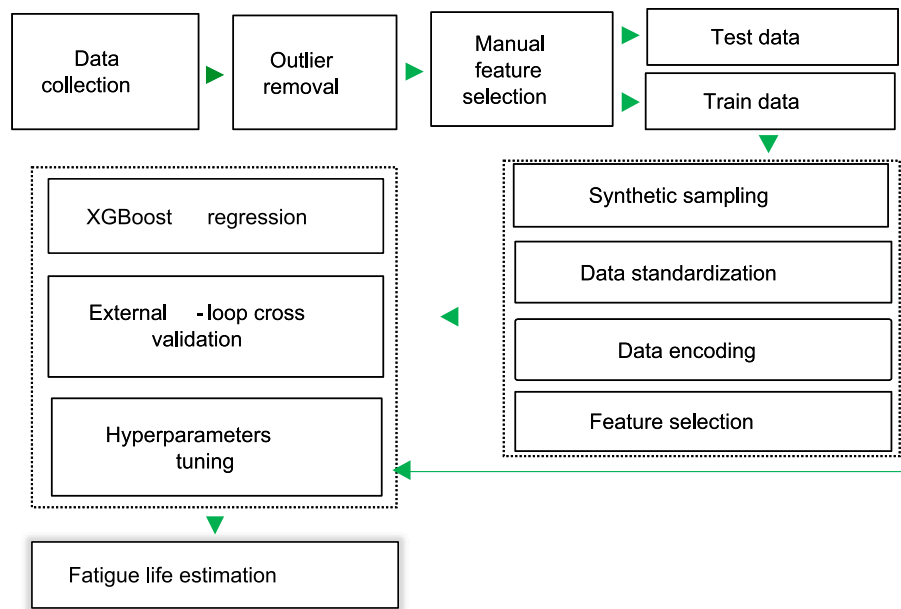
Data collection

Outlier removal

Manual feature selection

Test data

Train data

Synthetic sampling

Data standardization

Data encoding

Feature selection

XGBoost regression

External -loop cross validation

Hyperparameters tuning

Fatigue life estimation